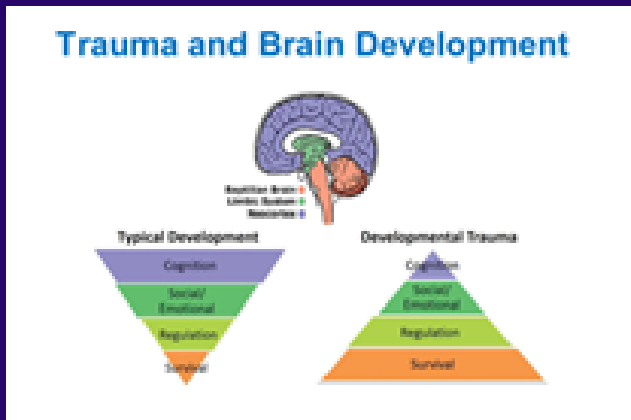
Trauma and Brain Development

Reptilian Brain
Limbic System
Neocortex

Typical Development

Cognition

Social/ Emotional

Regulation

Survival

Developmental Trauma

Cognition

Social/ Emotional

Regulation

Survival